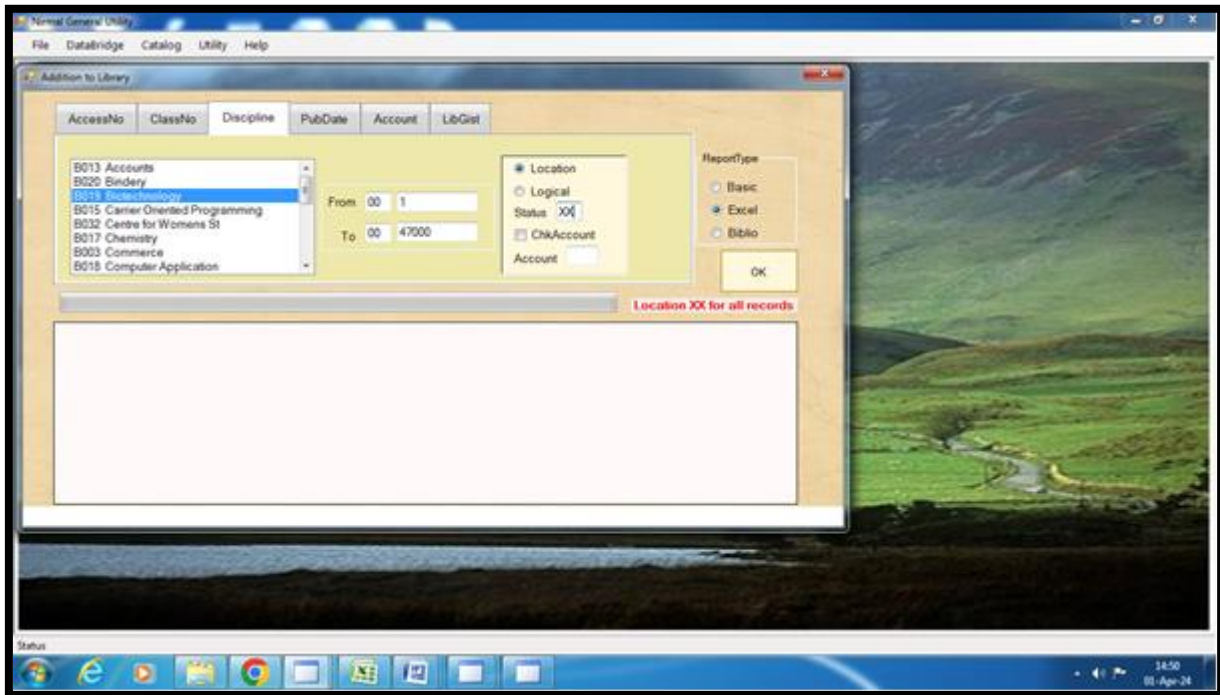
Normal General Utility

File DataBridge Catalog Utility Help

Addition to Library

AccessNo ClassNo Discipline PubDate Account LibGist

B013 Accounts
B020 Bindery
B019 Biotechnology
B015 Carrier Oriented Programming
B032 Centre for Womens St
B017 Chemistry
B003 Commerce
B018 Computer Application

From 00 1

To 00 47000

Location
Logical
Status XX
ChkAccount
Account

ReportType
Basic
Excel
Biblio

OK

Location XX for all records

Status

14:50
01-Apr-24